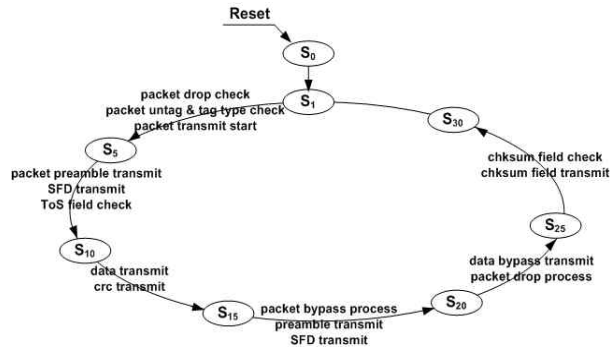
Reset

$S_0$

$S_1$

packet drop check
packet untag & tag type check
packet transmit start

$S_5$

packet preamble transmit
SFD transmit
ToS field check

$S_{10}$

data transmit
crc transmit

$S_{15}$

packet bypass process
preamble transmit
SFD transmit

$S_{20}$

data bypass transmit
packet drop process

$S_{25}$

chksum field check
chksum field transmit

$S_{30}$